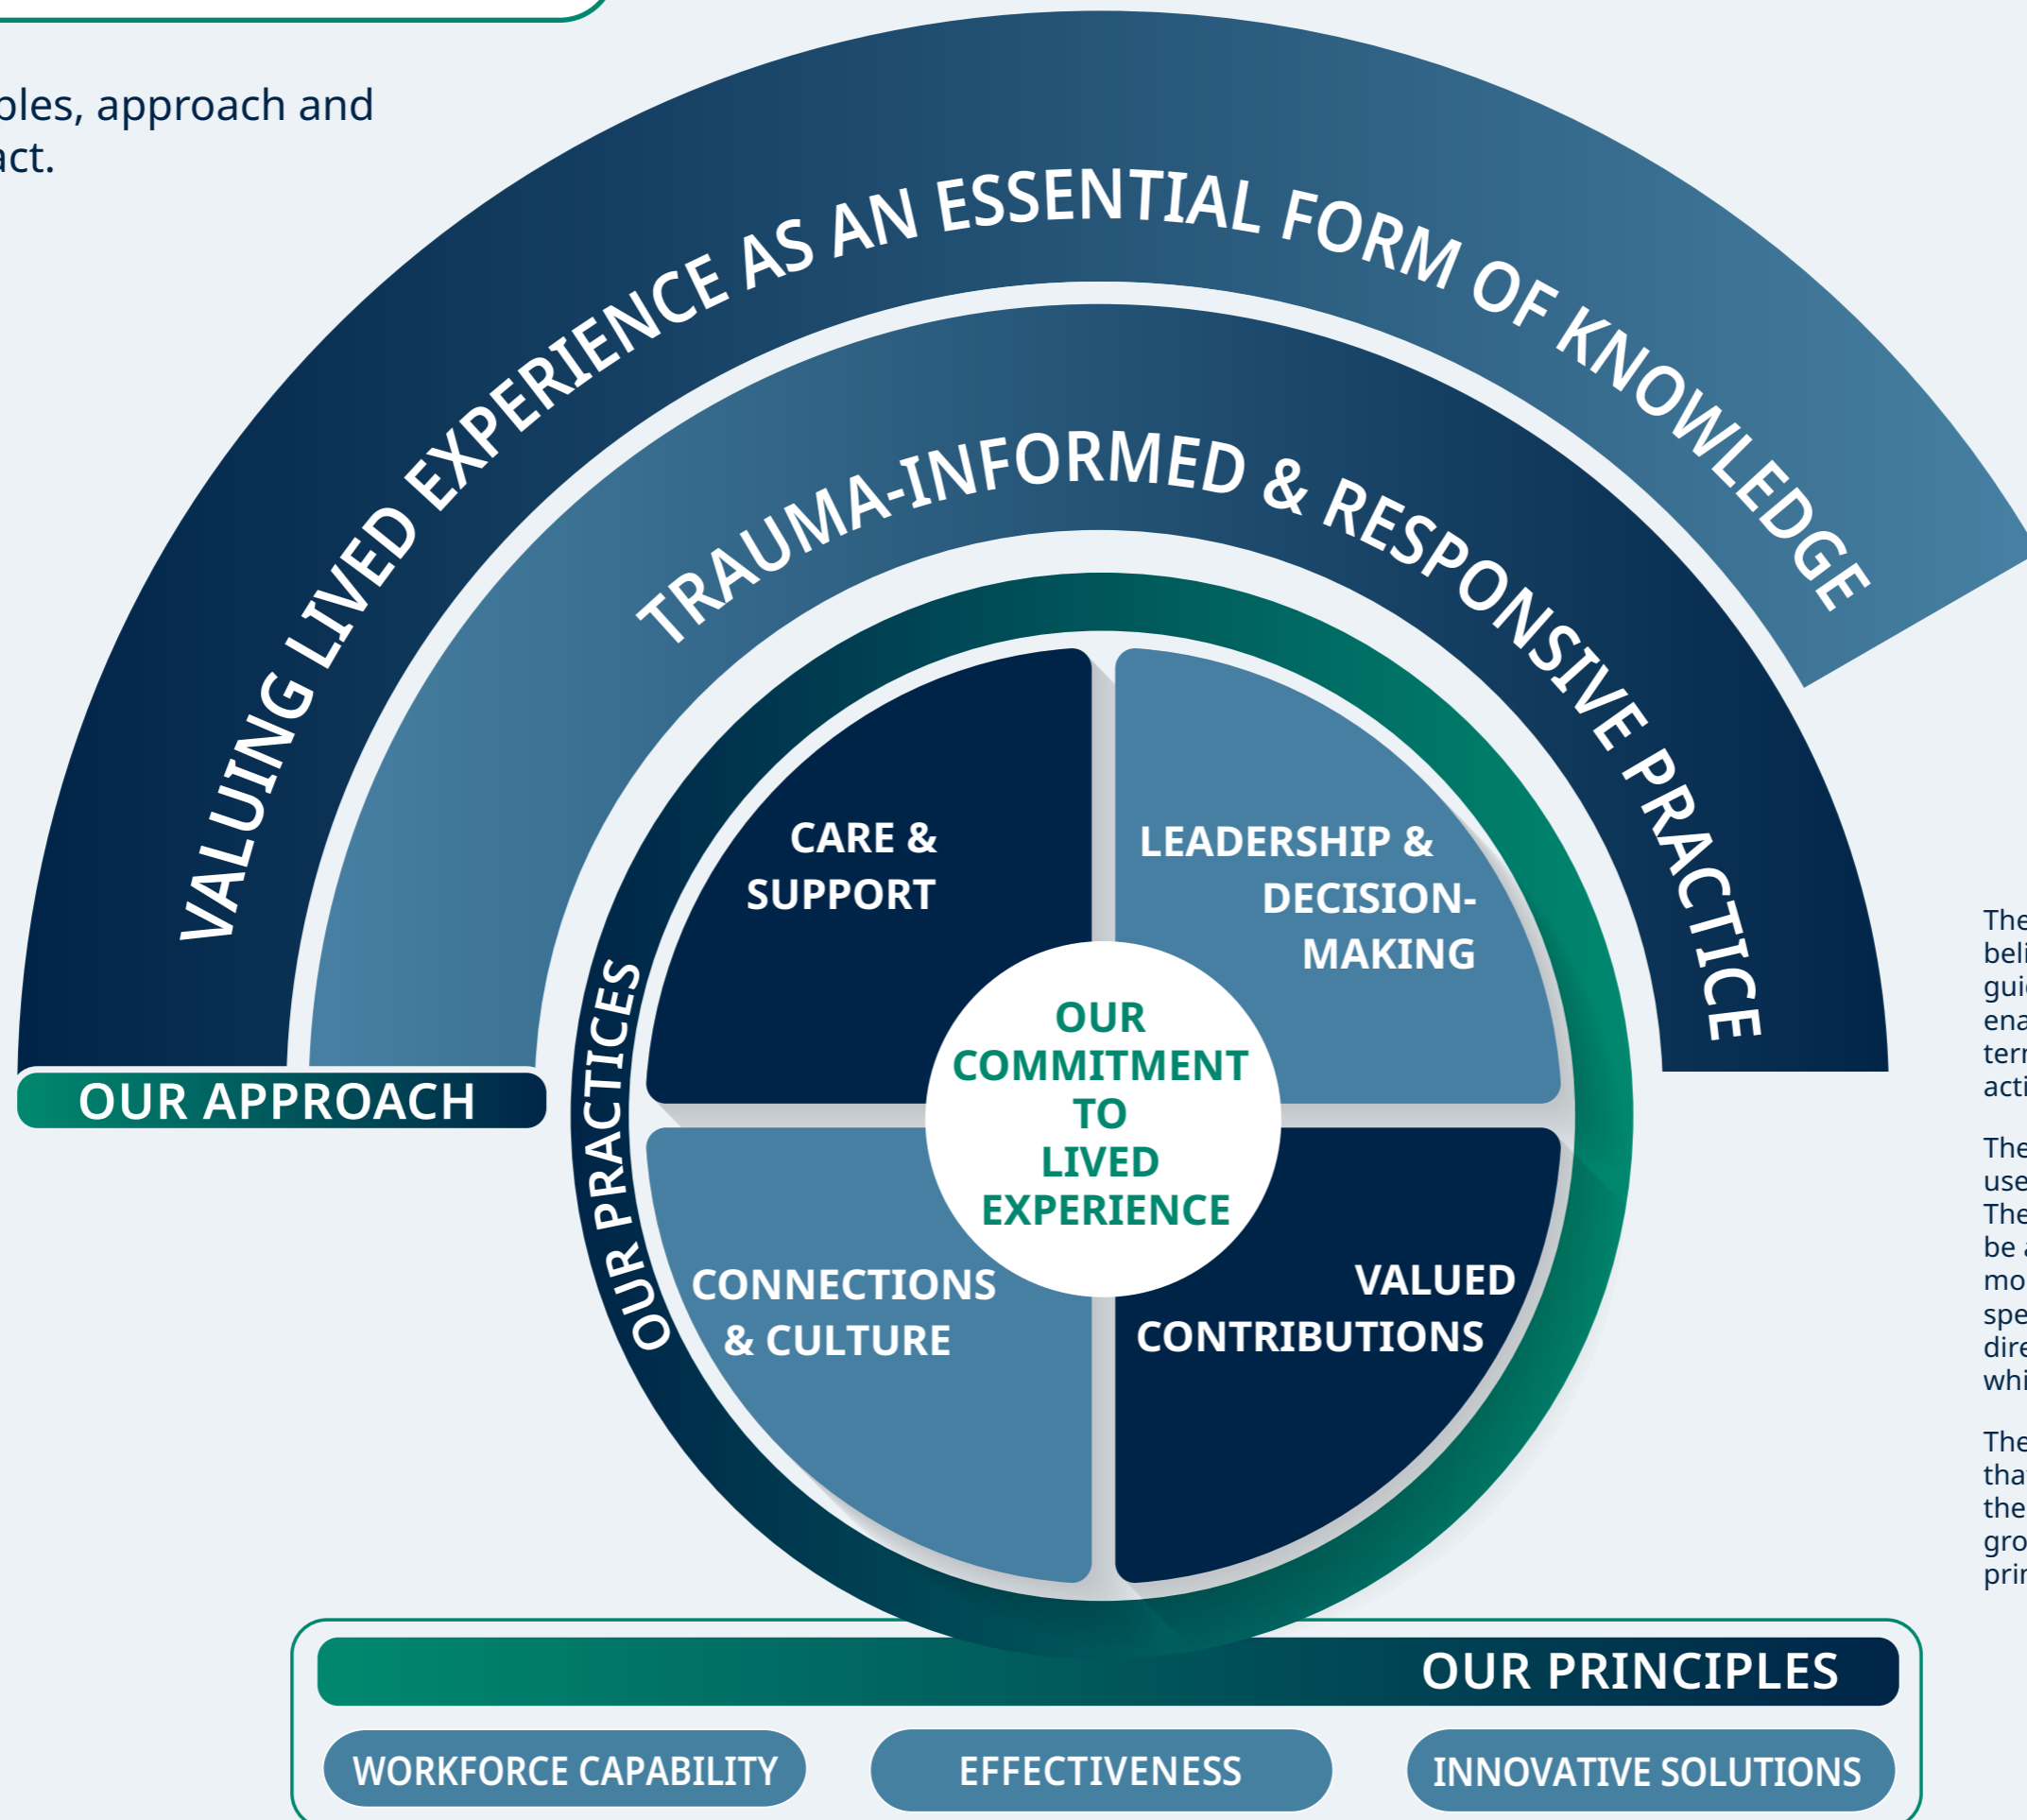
ples, approach and act.

VALUING LIVED EXPERIENCE AS AN ESSENTIAL FORM OF KNOWLEDGE

TRAUMA-INFORMED & RESPONSIVE PRACTICE

OUR APPROACH

OUR PRACTICES

CARE & SUPPORT

LEADERSHIP & DECISION-MAKING

OUR COMMITMENT TO LIVED EXPERIENCE

CONNECTIONS & CULTURE

VALUED CONTRIBUTIONS

OUR PRINCIPLES

WORKFORCE CAPABILITY

EFFECTIVENESS

INNOVATIVE SOLUTIONS

The beli gui ena terr acti

The use The be a mo spe dire whi

The tha the gro prir